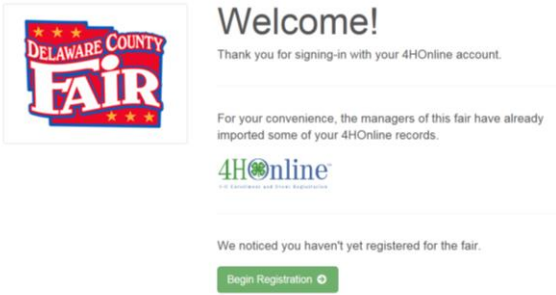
DELAWARE COUNTY
FAIR

Welcome!

Thank you for signing-in with your 4HOnline account.

For your convenience, the managers of this fair have already imported some of your 4HOnline records.

4HOnline™
4-H Enrollment and Event Registration

We noticed you haven't yet registered for the fair.

Begin Registration